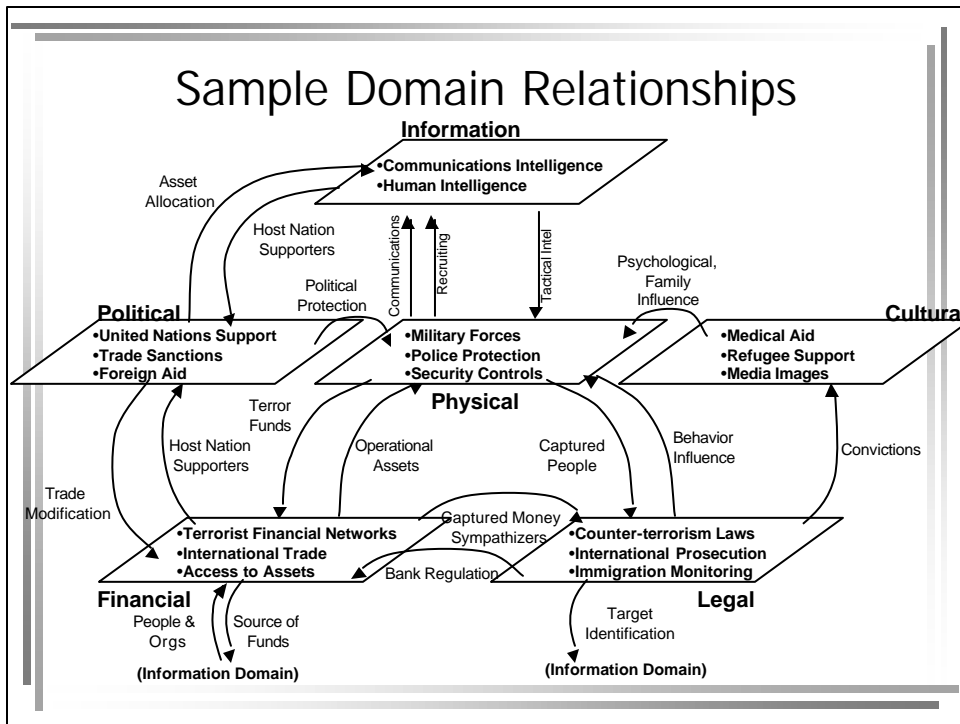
Sample Domain Relationships

Information
•Communications Intelligence
•Human Intelligence

Asset Allocation

Host Nation Supporters

Communications

Recruiting

Tactical Intel

Political Protection

Psychological, Family Influence

Political
•United Nations Support
•Trade Sanctions
•Foreign Aid

•Military Forces
•Police Protection
•Security Controls
Physical

Cultura
•Medical Aid
•Refugee Support
•Media Images

Terror Funds

Host Nation Supporters

Operational Assets

Captured People

Behavior Influence

Convictions

Trade Modification

•Terrorist Financial Networks
•International Trade
•Access to Assets
Financial

Captured Money
Sympathizers

Bank Regulation

•Counter-terrorism Laws
•International Prosecution
•Immigration Monitoring
Legal

People & Orgs

Source of Funds

(Information Domain)

Target Identification

(Information Domain)